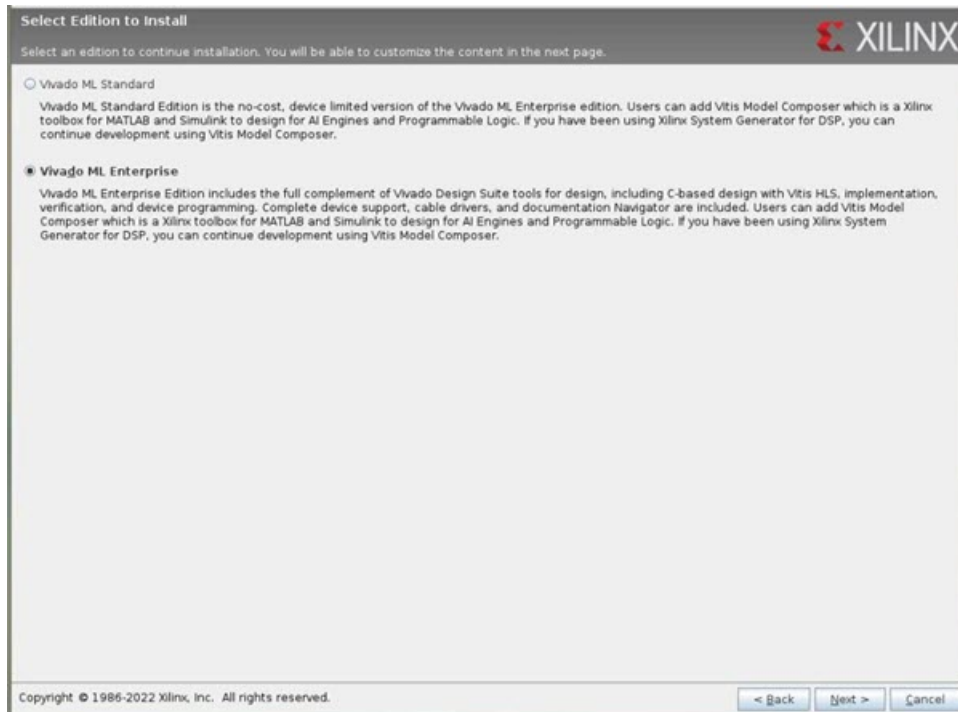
Select Edition to Install

Select an edition to continue installation. You will be able to customize the content in the next page.

XILINX

Vivado ML Standard

Vivado ML Standard Edition is the no-cost, device limited version of the Vivado ML Enterprise edition. Users can add Vitis Model Composer which is a Xilinx toolbox for MATLAB and Simulink to design for AI Engines and Programmable Logic. If you have been using Xilinx System Generator for DSP, you can continue development using Vitis Model Composer.

Vivado ML Enterprise

Vivado ML Enterprise Edition includes the full complement of Vivado Design Suite tools for design, including C-based design with Vitis HLS, implementation, verification, and device programming. Complete device support, cable drivers, and documentation Navigator are included. Users can add Vitis Model Composer which is a Xilinx toolbox for MATLAB and Simulink to design for AI Engines and Programmable Logic. If you have been using Xilinx System Generator for DSP, you can continue development using Vitis Model Composer.

Copyright © 1986-2022 Xilinx, Inc. All rights reserved.

< Back Next > Cancel